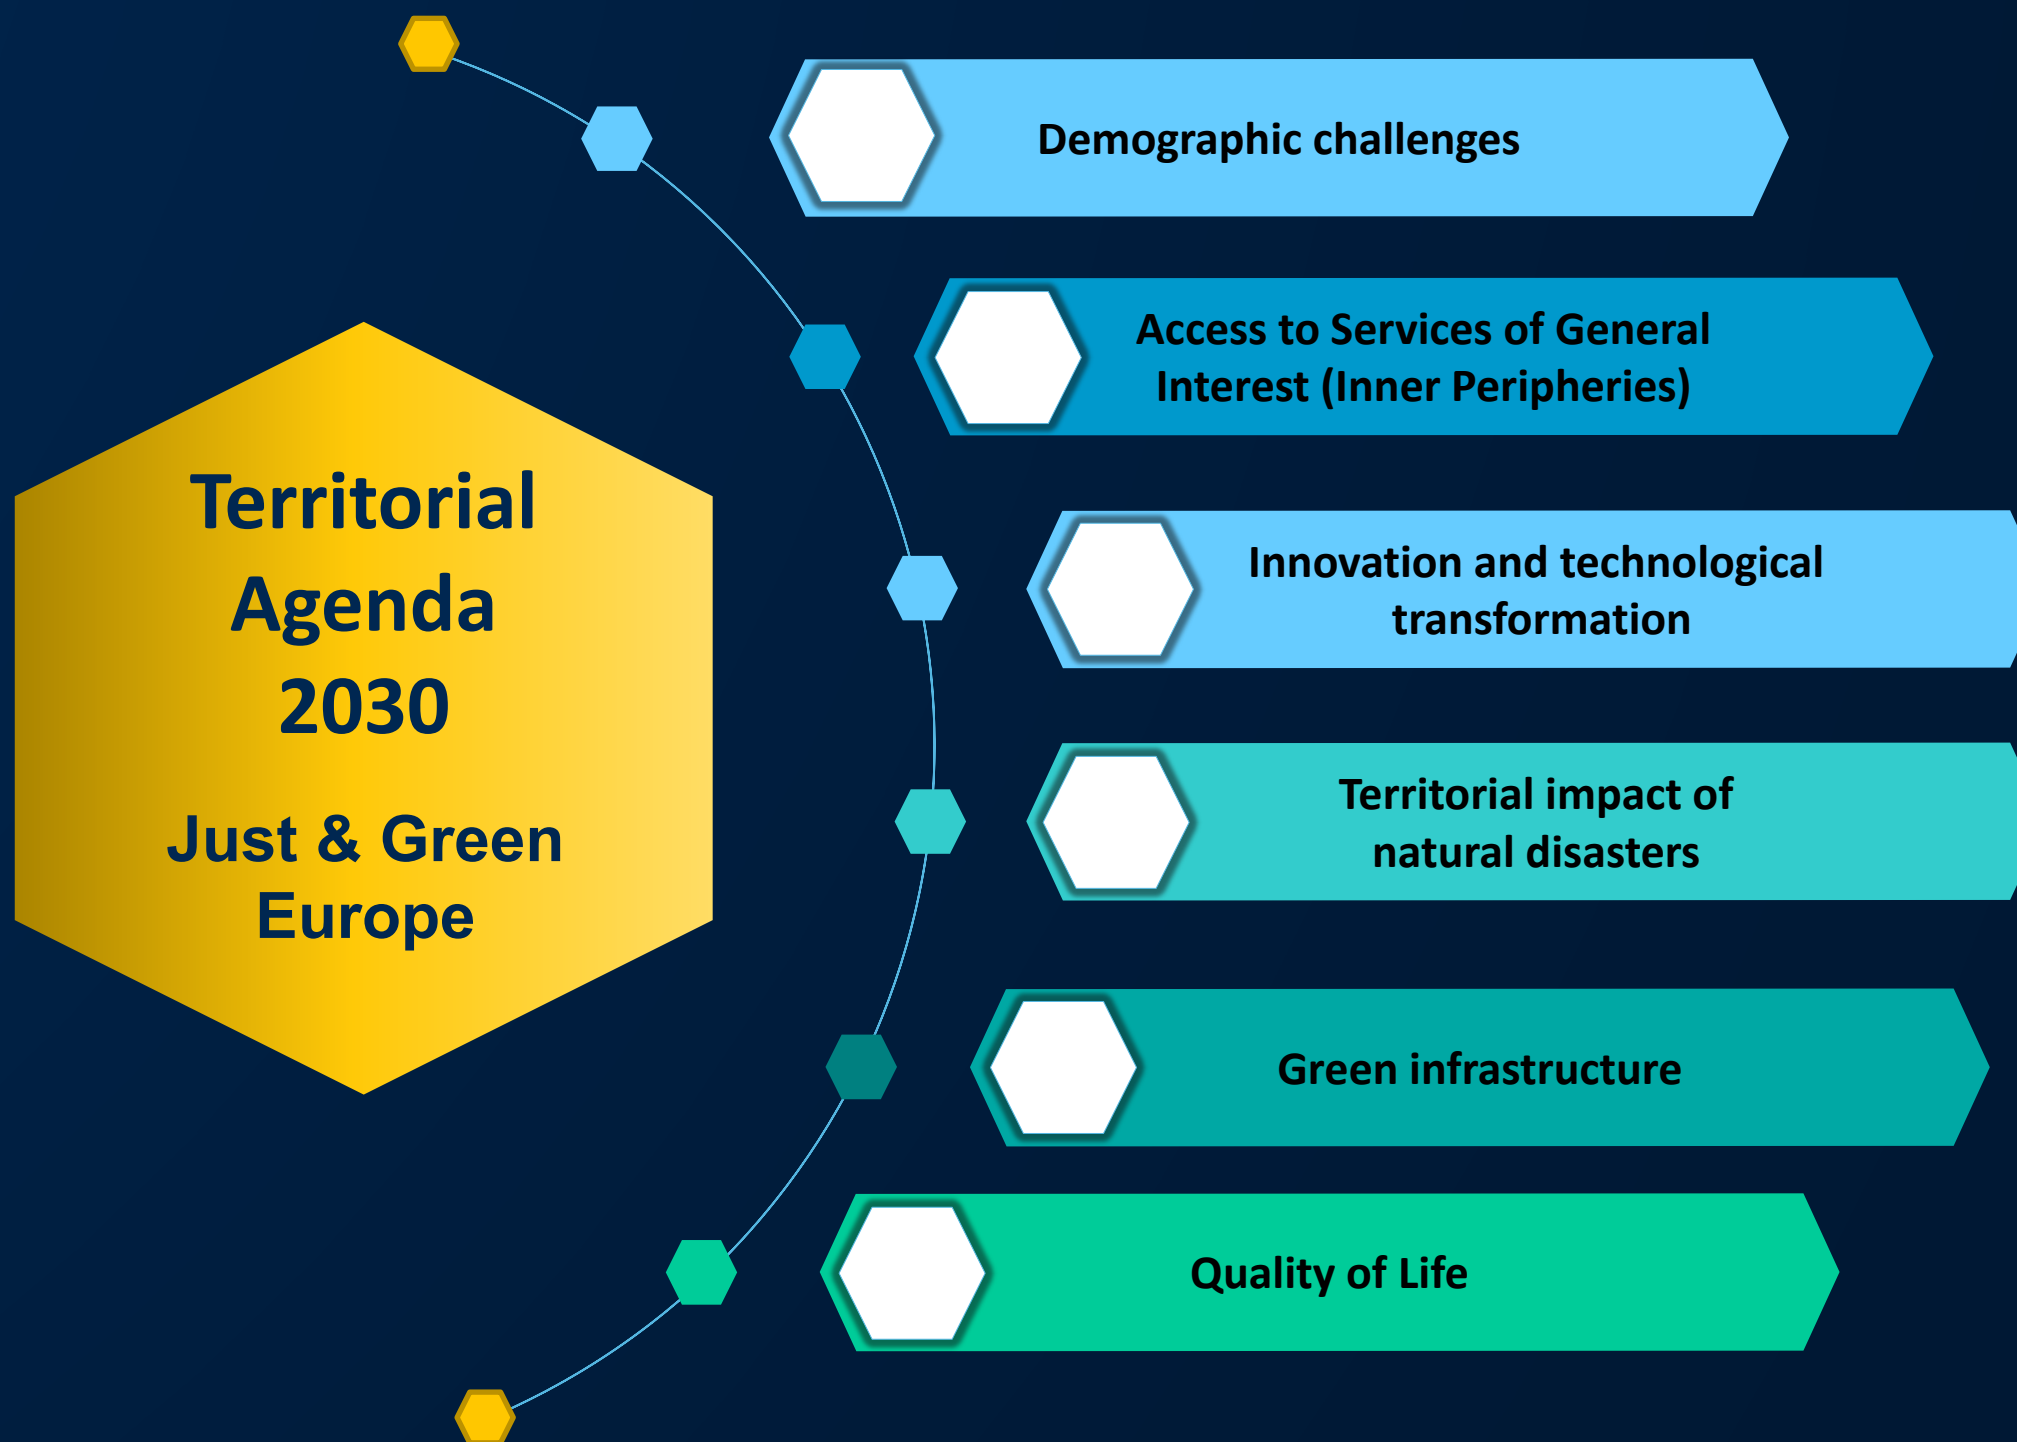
Territorial Agenda 2030

Just & Green Europe

Demographic challenges

Access to Services of General Interest (Inner Peripheries)

Innovation and technological transformation

Territorial impact of natural disasters

Green infrastructure

Quality of Life